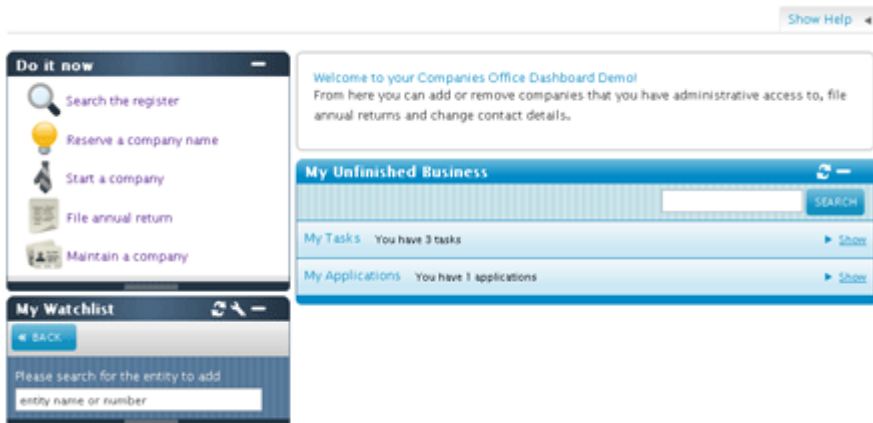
Show Help

Do it now

Search the register

Reserve a company name

Start a company

File annual return

Maintain a company

My Watchlist

BACK

Please search for the entity to add

entity name or number

Welcome to your Companies Office Dashboard Demo!
From here you can add or remove companies that you have administrative access to, file annual returns and change contact details.

My Unfinished Business

SEARCH

My Tasks You have 3 tasks Show

My Applications You have 1 applications Show